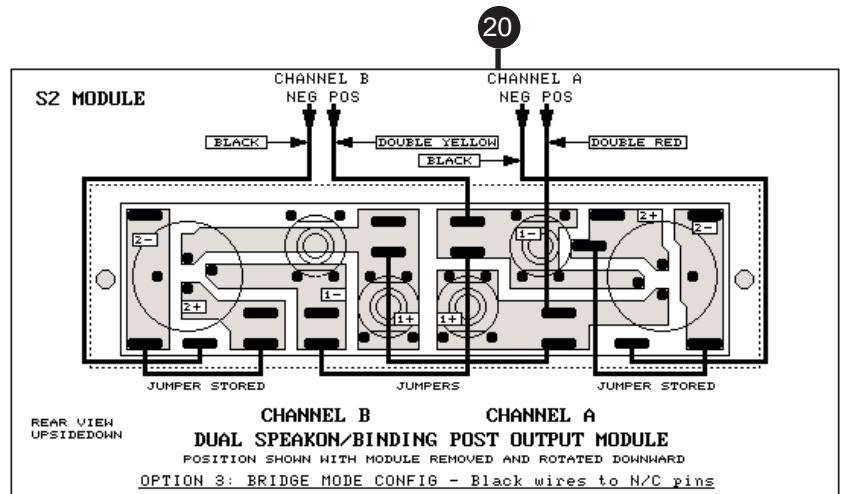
20

S2 MODULE

CHANNEL B
NEG POS

CHANNEL A
NEG POS

BLACK

DOUBLE YELLOW

DOUBLE RED

BLACK

2−

2+

1−

1+

1+

1−

2+

2−

JUMPER STORED

JUMPERS

JUMPER STORED

REAR VIEW
UPSIDEDOWN

CHANNEL B

CHANNEL A

DUAL SPEAKON/BINDING POST OUTPUT MODULE

POSITION SHOWN WITH MODULE REMOVED AND ROTATED DOWNWARD

OPTION 3: BRIDGE MODE CONFIG - Black wires to N/C pins